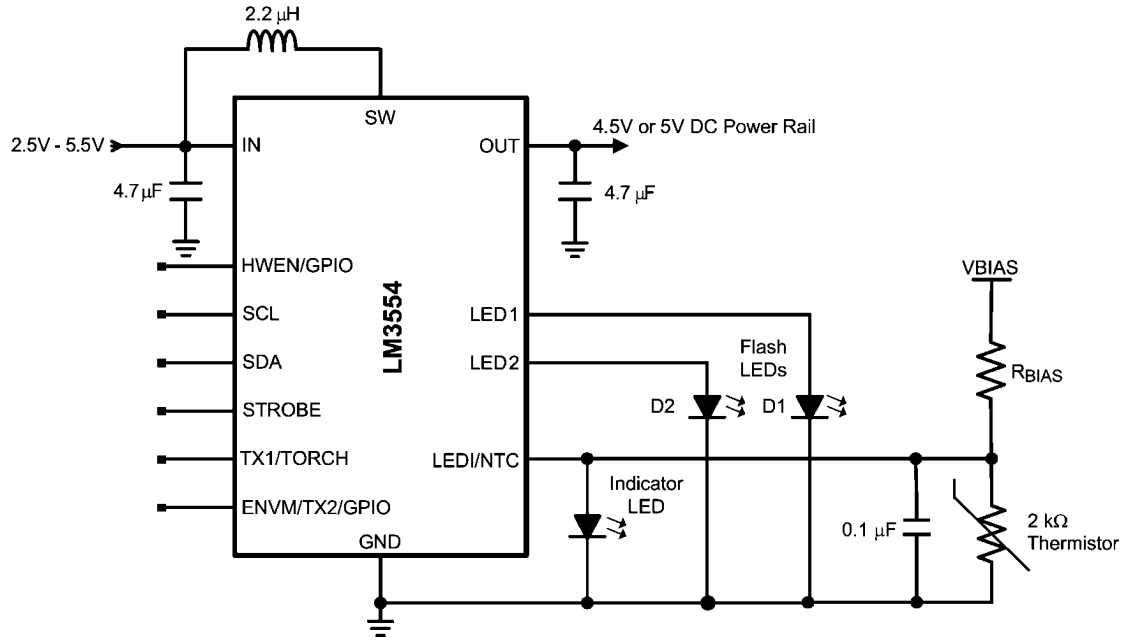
2.2 $\mu$H

2.5V - 5.5V

IN

SW

OUT

4.5V or 5V DC Power Rail

4.7 $\mu$F

4.7 $\mu$F

HWEN/GPIO

SCL

SDA

STROBE

TX1/TORCH

ENVM/TX2/GPIO

LM3554

LED1

LED2

LEDI/NTC

GND

VBIAS

$R_{BIAS}$

Flash LEDs

D2

D1

Indicator LED

0.1 $\mu$F

2 k$\Omega$ Thermistor